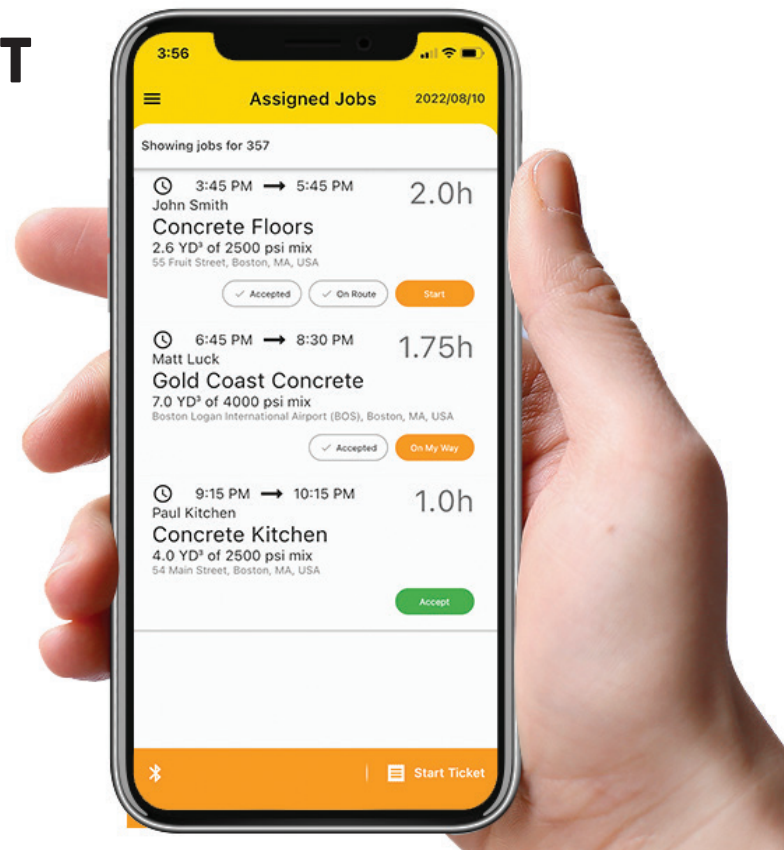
T

3:56

Assigned Jobs 2022/08/10

Showing jobs for 357

3:45 PM → 5:45 PM 2.0h
John Smith
Concrete Floors
2.6 YD³ of 2500 psi mix
55 Fruit Street, Boston, MA, USA

Accepted On Route Start

6:45 PM → 8:30 PM 1.75h
Matt Luck
Gold Coast Concrete
7.0 YD³ of 4000 psi mix
Boston Logan International Airport (BOS), Boston, MA, USA

Accepted On My Way

9:15 PM → 10:15 PM 1.0h
Paul Kitchen
Concrete Kitchen
4.0 YD³ of 2500 psi mix
54 Main Street, Boston, MA, USA

Accept

Start Ticket